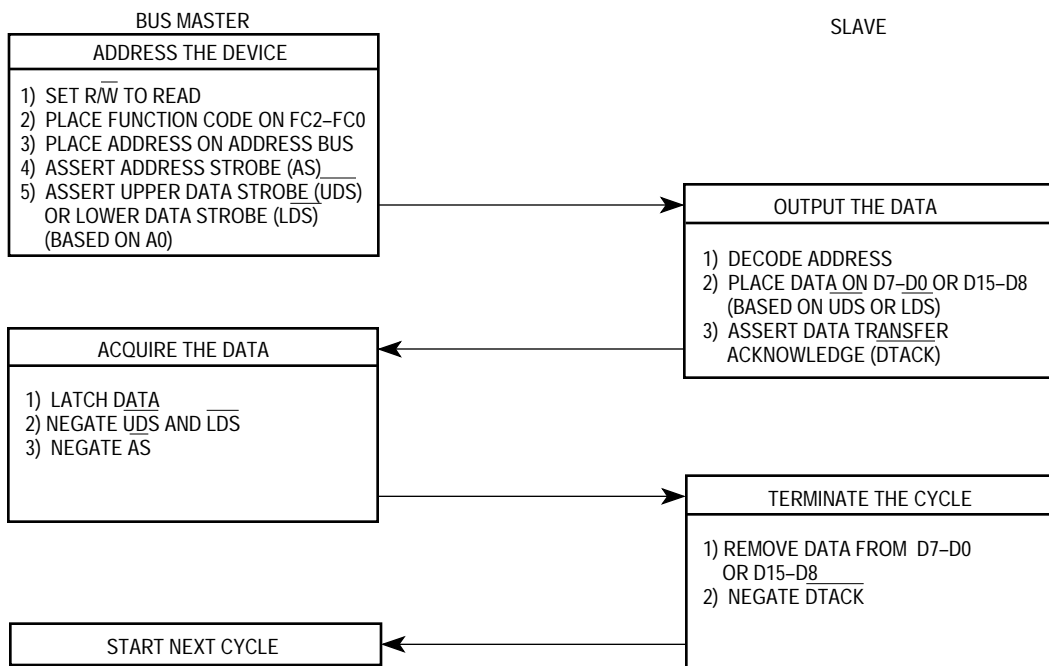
BUS MASTER

SLAVE

ADDRESS THE DEVICE

1) SET R/$\overline{W}$ TO READ
2) PLACE FUNCTION CODE ON FC2–FC0
3) PLACE ADDRESS ON ADDRESS BUS
4) ASSERT ADDRESS STROBE (AS)
5) ASSERT UPPER DATA STROBE (UDS) OR LOWER DATA STROBE (LDS) (BASED ON A0)

OUTPUT THE DATA

1) DECODE ADDRESS
2) PLACE DATA ON D7–D0 OR D15–D8 (BASED ON UDS OR LDS)
3) ASSERT DATA TRANSFER ACKNOWLEDGE (DTACK)

ACQUIRE THE DATA

1) LATCH DATA
2) NEGATE $\overline{UDS}$ AND $\overline{LDS}$
3) NEGATE AS

TERMINATE THE CYCLE

1) REMOVE DATA FROM D7–D0 OR D15–D8
2) NEGATE $\overline{DTACK}$

START NEXT CYCLE